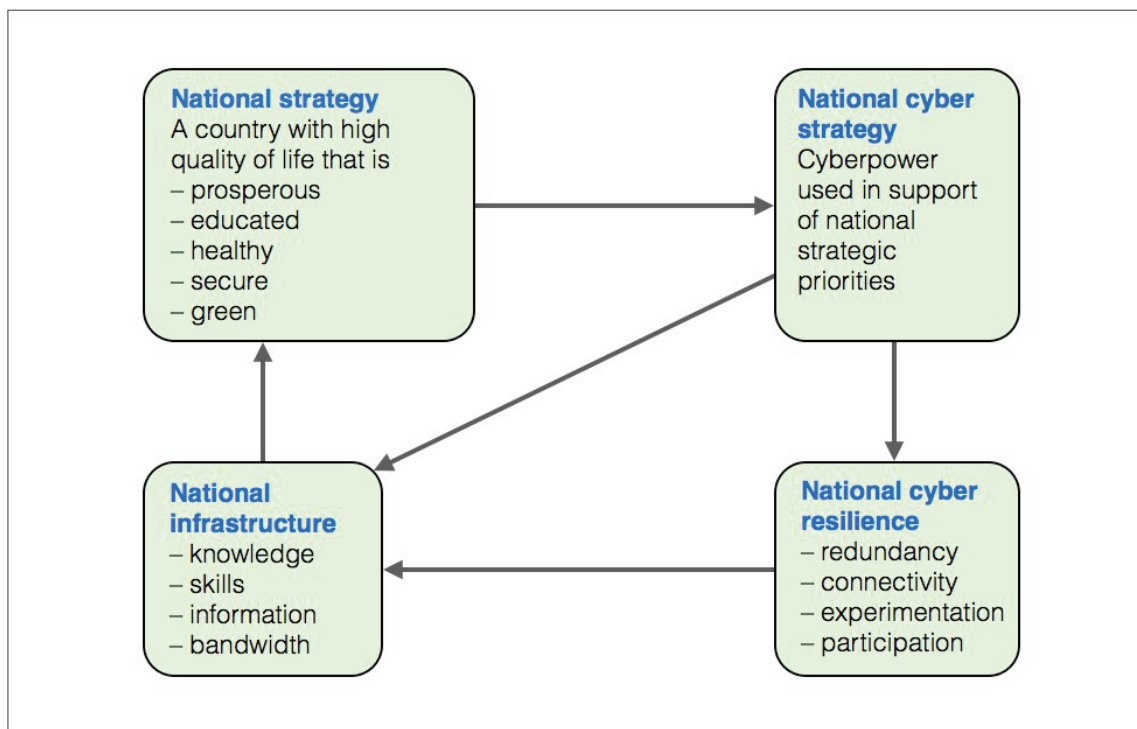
National strategy
A country with high quality of life that is
– prosperous
– educated
– healthy
– secure
– green

National cyber strategy
Cyberpower used in support of national strategic priorities

National infrastructure
– knowledge
– skills
– information
– bandwidth

National cyber resilience
– redundancy
– connectivity
– experimentation
– participation